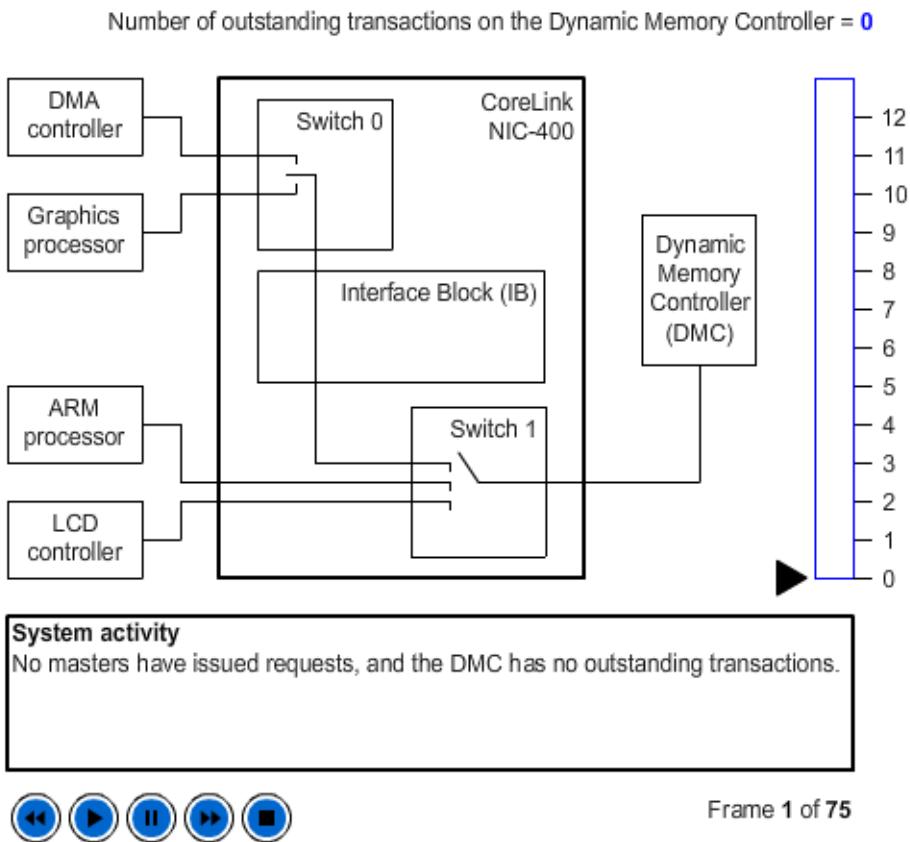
Number of outstanding transactions on the Dynamic Memory Controller = **0**

DMA controller

Graphics processor

ARM processor

LCD controller

Switch 0

CoreLink NIC-400

Interface Block (IB)

Switch 1

Dynamic Memory Controller (DMC)

12
11
10
9
8
7
6
5
4
3
2
1
0

**System activity**
No masters have issued requests, and the DMC has no outstanding transactions.

Frame **1** of **75**